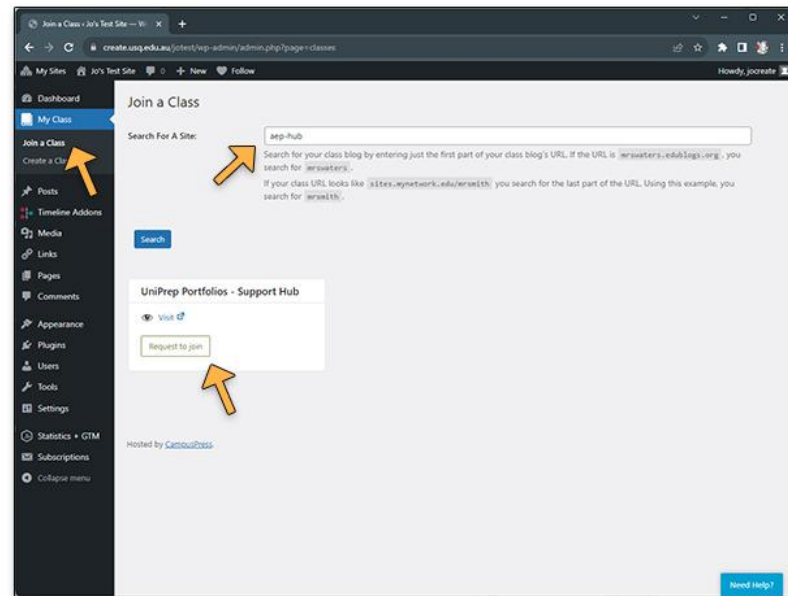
Join a Class ‹ Jo's Test Site — W ×  +

create.usq.edu.au/jotest/wp-admin/admin.php?page=classes

My Sites  Jo's Test Site  0  + New  Follow  Howdy, jocreate

Dashboard
My Class
Join a Class
Create a Cla
Posts
Timeline Addons
Media
Links
Pages
Comments
Appearance
Plugins
Users
Tools
Settings
Statistics + GTM
Subscriptions
Collapse menu

Join a Class

Search For A Site: aep-hub

Search for your class blog by entering just the first part of your class blog's URL. If the URL is mrswaters.edublogs.org, you search for mrswaters.

If your class URL looks like sites.mynetwork.edu/mrsmith you search for the last part of the URL. Using this example, you search for mrsmith.

Search

UniPrep Portfolios - Support Hub

Visit

Request to join

Hosted by CampusPress.

Need Help?